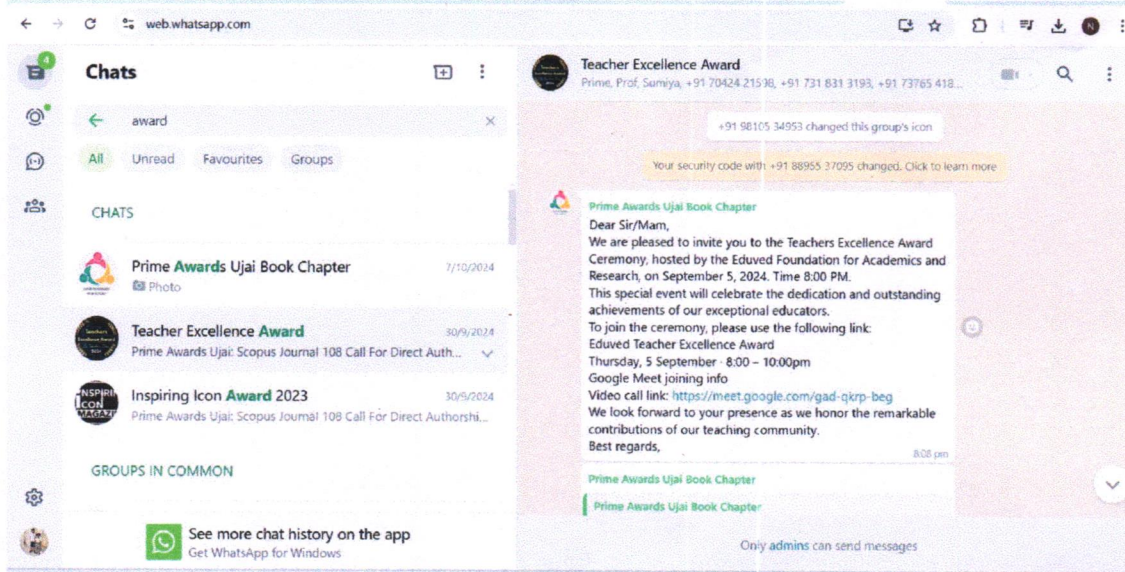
web.whatsapp.com

4

Chats

award

All Unread Favourites Groups

CHATS

Prime Awards Ujai Book Chapter 7/10/2024
Photo

Teacher Excellence Award 30/9/2024
Prime Awards Ujai: Scopus Journal 108 Call For Direct Auth...

Inspiring Icon Award 2023 30/9/2024
Prime Awards Ujai: Scopus Journal 108 Call For Direct Authorshi...

GROUPS IN COMMON

See more chat history on the app
Get WhatsApp for Windows

Teacher Excellence Award
Prime, Prof. Sumiya, +91 70424 21538, +91 731 831 3193, +91 73765 418...

+91 98105 34953 changed this group's icon

Your security code with +91 88955 37095 changed. Click to learn more

Prime Awards Ujai Book Chapter
Dear Sir/Mam,
We are pleased to invite you to the Teachers Excellence Award Ceremony, hosted by the Eduved Foundation for Academics and Research, on September 5, 2024. Time 8:00 PM.
This special event will celebrate the dedication and outstanding achievements of our exceptional educators.
To join the ceremony, please use the following link:
Eduved Teacher Excellence Award
Thursday, 5 September · 8:00 – 10:00pm
Google Meet joining info
Video call link: https://meet.google.com/gad-qkrp-beg
We look forward to your presence as we honor the remarkable contributions of our teaching community.
Best regards,
8:08 pm

Prime Awards Ujai Book Chapter
Prime Awards Ujai Book Chapter

Only admins can send messages